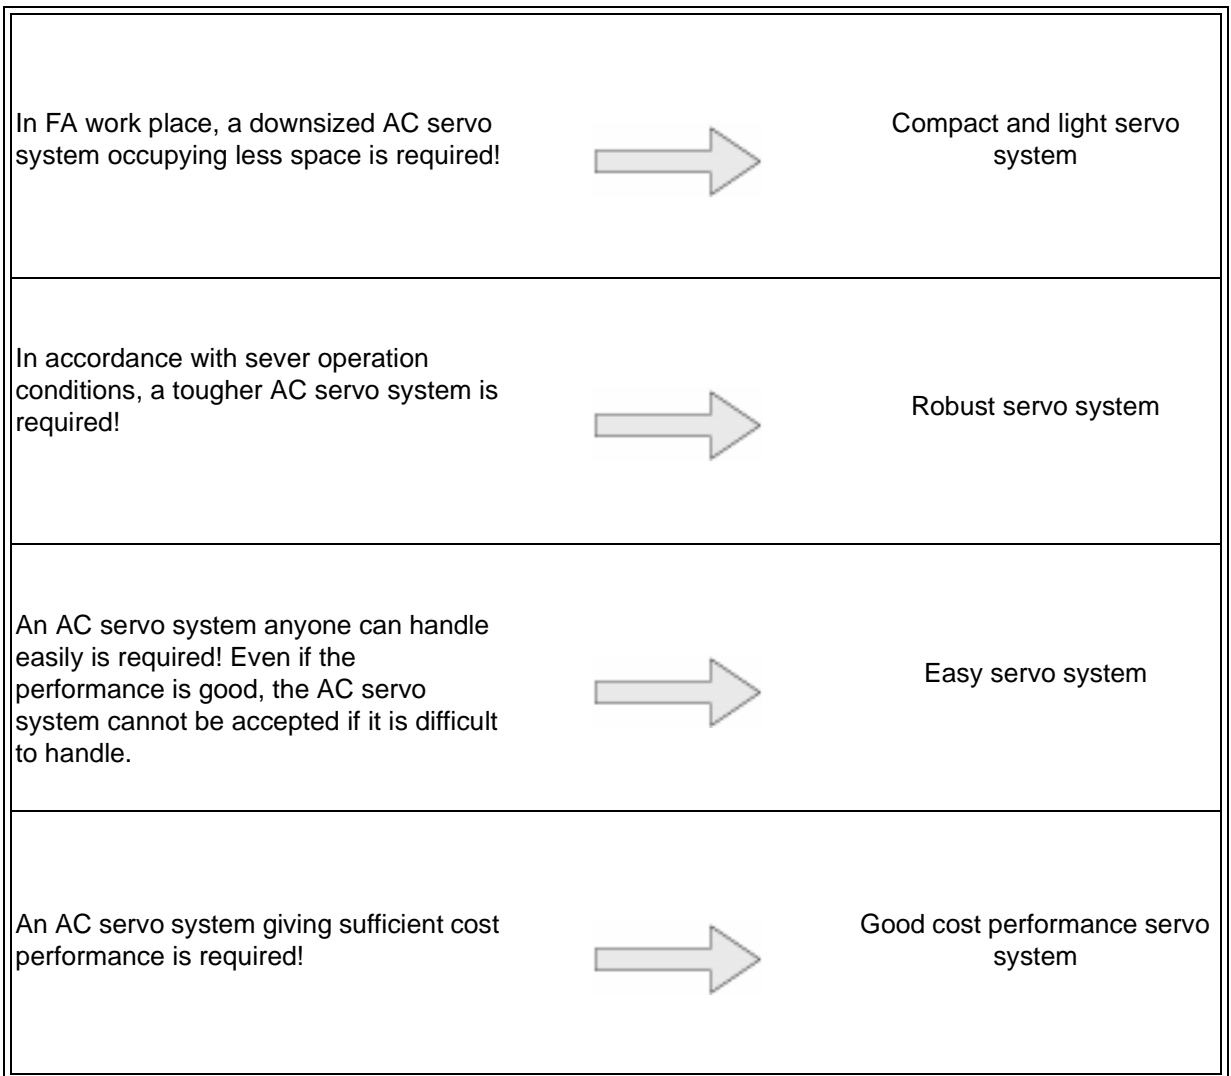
| | | |
|---|---|---|
| In FA work place, a downsized AC servo system occupying less space is required! | | Compact and light servo system |
| In accordance with sever operation conditions, a tougher AC servo system is required! | | Robust servo system |
| An AC servo system anyone can handle easily is required! Even if the performance is good, the AC servo system cannot be accepted if it is difficult to handle. | | Easy servo system |
| An AC servo system giving sufficient cost performance is required! | | Good cost performance servo system |